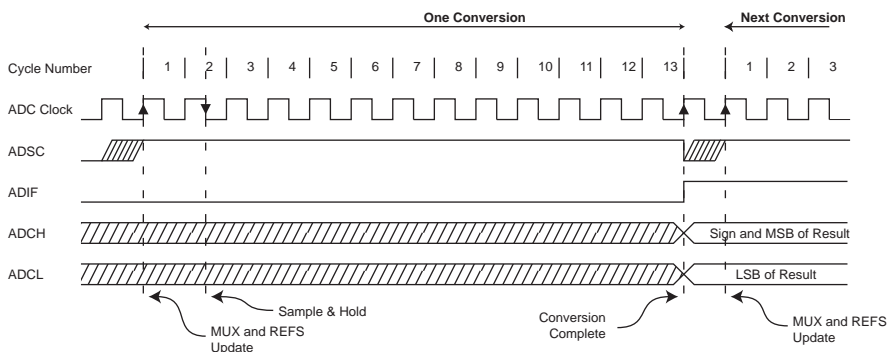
One Conversion

Next Conversion

Cycle Number

1 2 3 4 5 6 7 8 9 10 11 12 13

1 2 3

ADC Clock

ADSC

ADIF

ADCH

Sign and MSB of Result

ADCL

LSB of Result

MUX and REFS Update

Sample & Hold

Conversion Complete

MUX and REFS Update